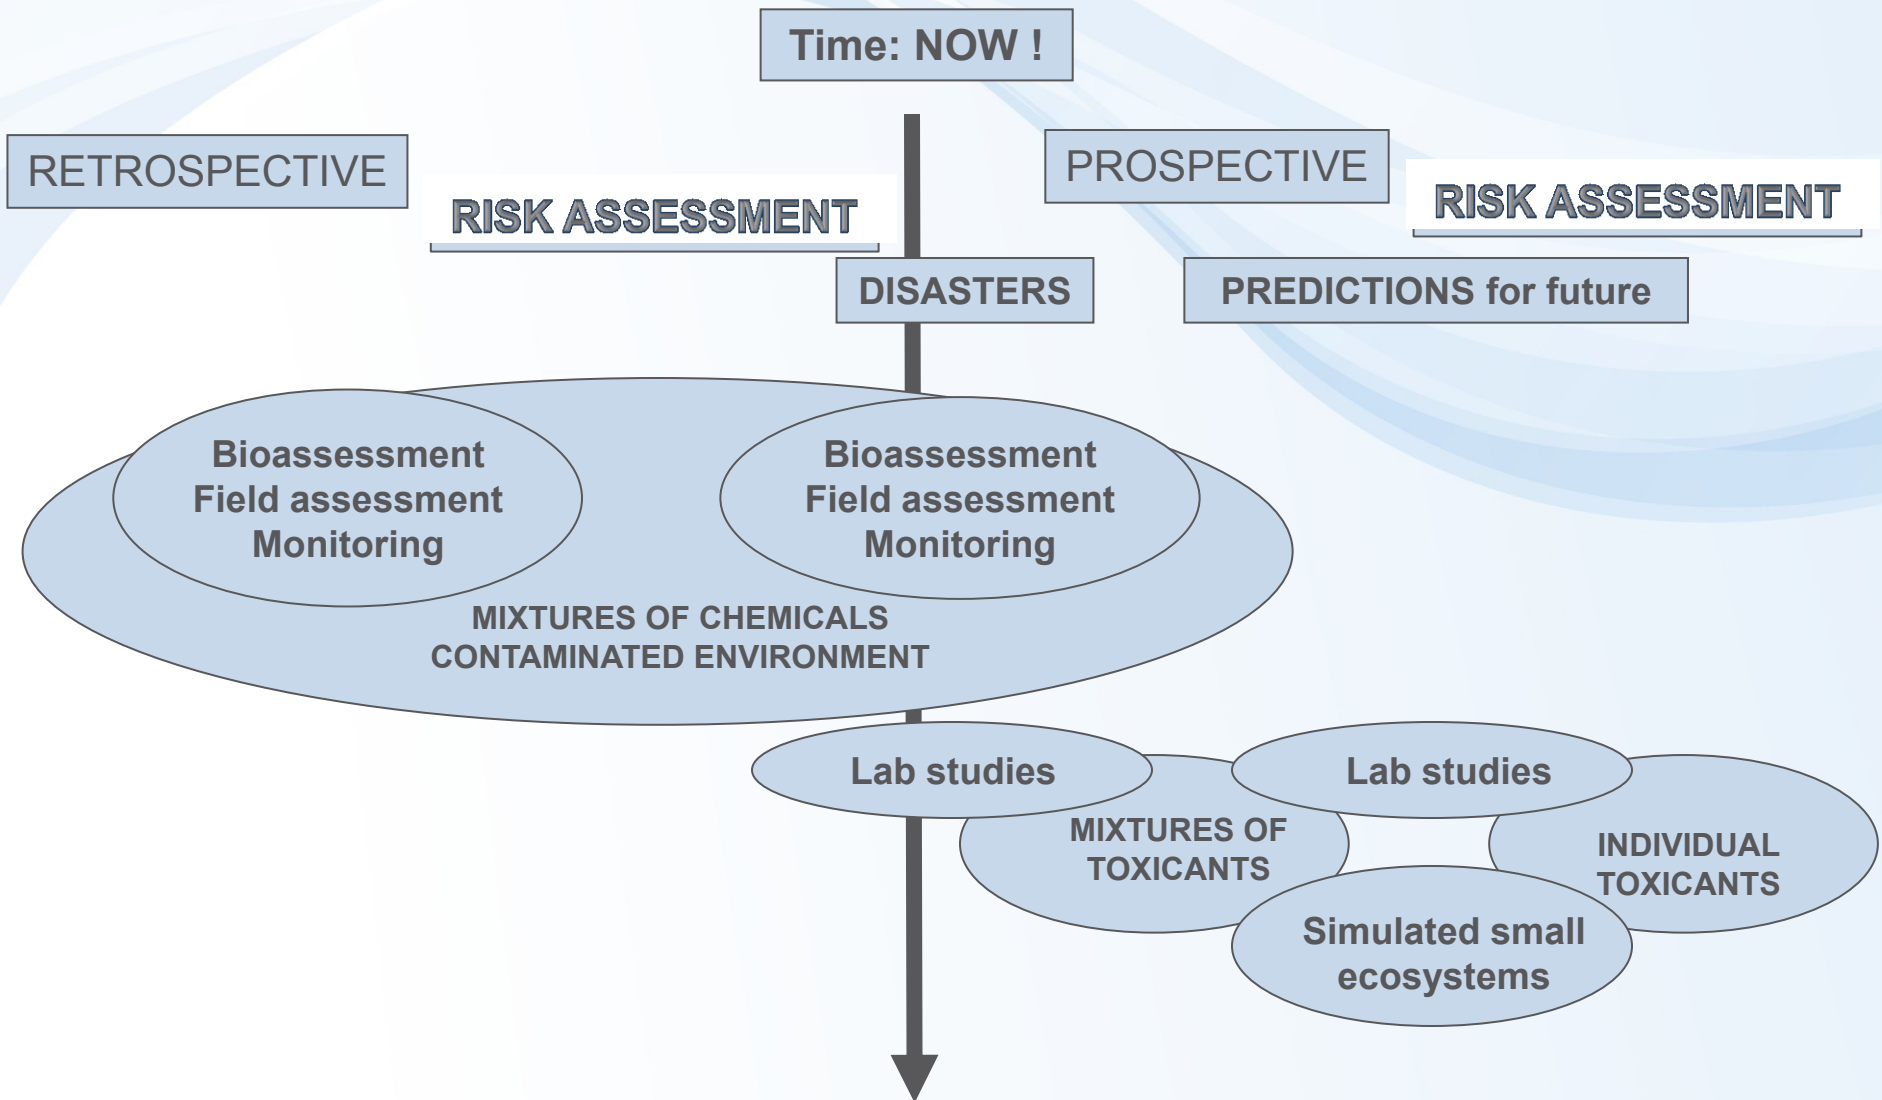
Time: NOW !

RETROSPECTIVE

RISK ASSESSMENT

PROSPECTIVE

RISK ASSESSMENT

DISASTERS

PREDICTIONS for future

Bioassessment
Field assessment
Monitoring

Bioassessment
Field assessment
Monitoring

MIXTURES OF CHEMICALS
CONTAMINATED ENVIRONMENT

Lab studies

Lab studies

MIXTURES OF TOXICANTS

INDIVIDUAL TOXICANTS

Simulated small ecosystems